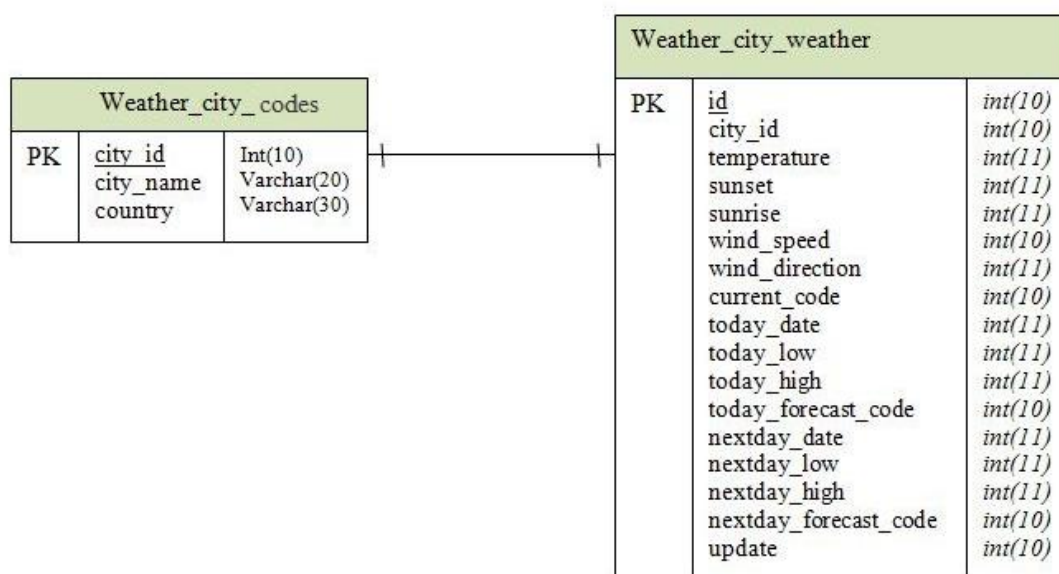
Weather_city_codes

| PK | city_id | Int(10) |
|---|---|---|
| | city_name | Varchar(20) |
| | country | Varchar(30) |

Weather_city_weather

| PK | id | int(10) |
|---|---|---|
| | city_id | int(10) |
| | temperature | int(11) |
| | sunset | int(11) |
| | sunrise | int(11) |
| | wind_speed | int(10) |
| | wind_direction | int(11) |
| | current_code | int(10) |
| | today_date | int(11) |
| | today_low | int(11) |
| | today_high | int(11) |
| | today_forecast_code | int(10) |
| | nextday_date | int(11) |
| | nextday_low | int(11) |
| | nextday_high | int(11) |
| | nextday_forecast_code | int(10) |
| | update | int(10) |